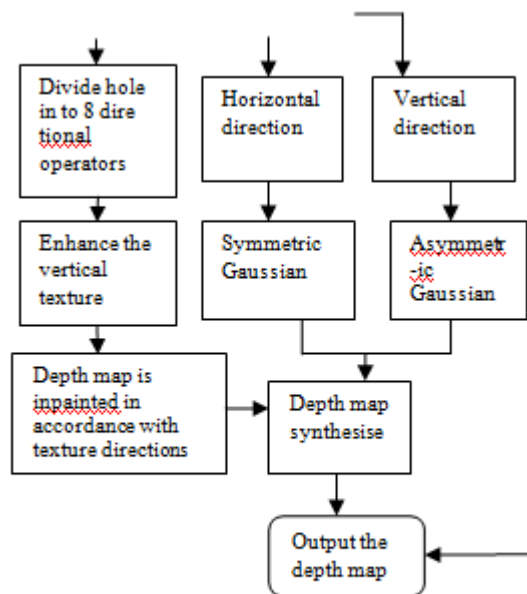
Divide hole in to 8 dire tional operators

Horizontal direction

Vertical direction

Enhance the vertical texture

Symmetric Gaussian

Asymmetr -ic Gaussian

Depth map is inpainted in accordance with texture directions

Depth map synthesise

Output the depth map